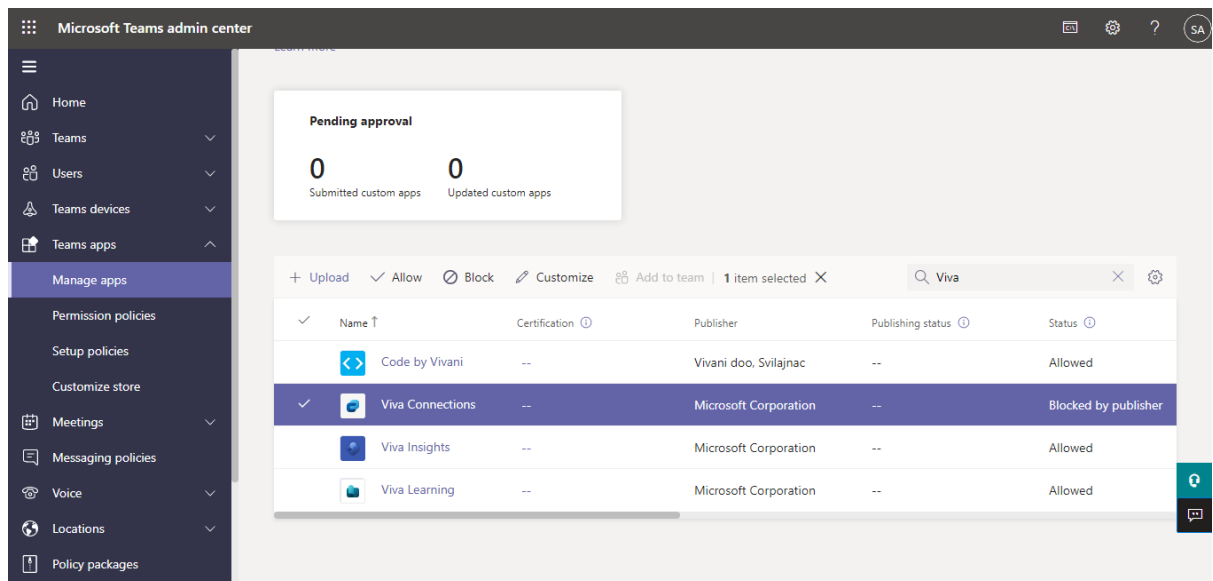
Microsoft Teams admin center

SA

Home
Teams
Users
Teams devices
Teams apps
Manage apps
Permission policies
Setup policies
Customize store
Meetings
Messaging policies
Voice
Locations
Policy packages

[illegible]

Pending approval

0
Submitted custom apps

0
Updated custom apps

+ Upload ✓ Allow Block Customize Add to team | 1 item selected ✕ Viva

| | Name ↑ | Certification | Publisher | Publishing status | Status |
|---|---|---|---|---|---|
| | Code by Vivani | -- | Vivani doo, Svilajnac | -- | Allowed |
| ✓ | Viva Connections | -- | Microsoft Corporation | -- | Blocked by publisher |
| | Viva Insights | -- | Microsoft Corporation | -- | Allowed |
| | Viva Learning | -- | Microsoft Corporation | -- | Allowed |